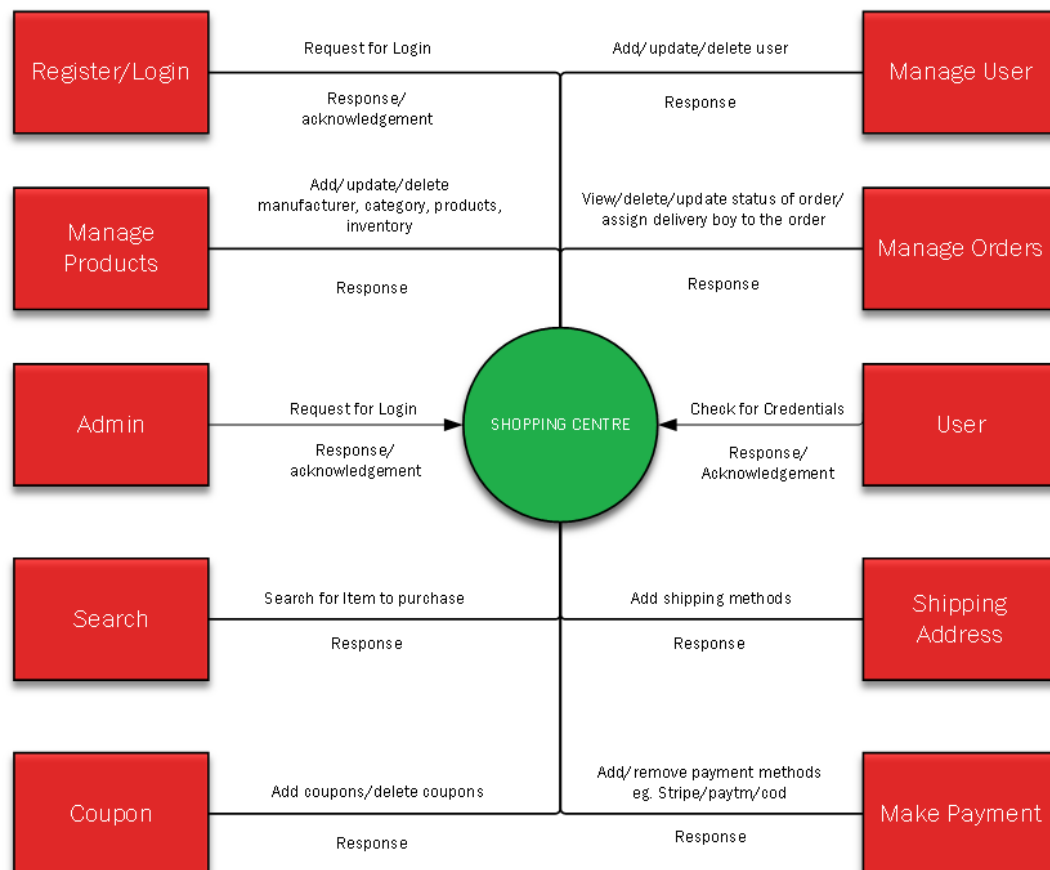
Register/Login

Request for Login

Response/ acknowledgement

Add/ update/delete user

Response

Manage User

Manage Products

Add/ update/delete manufacturer, category, products, inventory

Response

View/delete/update status of order/ assign delivery boy to the order

Response

Manage Orders

Admin

Request for Login

Response/ acknowledgement

SHOPPING CENTRE

Check for Credentials

Response/ Acknowledgement

User

Search

Search for Item to purchase

Response

Add shipping methods

Response

Shipping Address

Coupon

Add coupons/delete coupons

Response

Add/ remove payment methods eg. Stripe/paytm/cod

Response

Make Payment